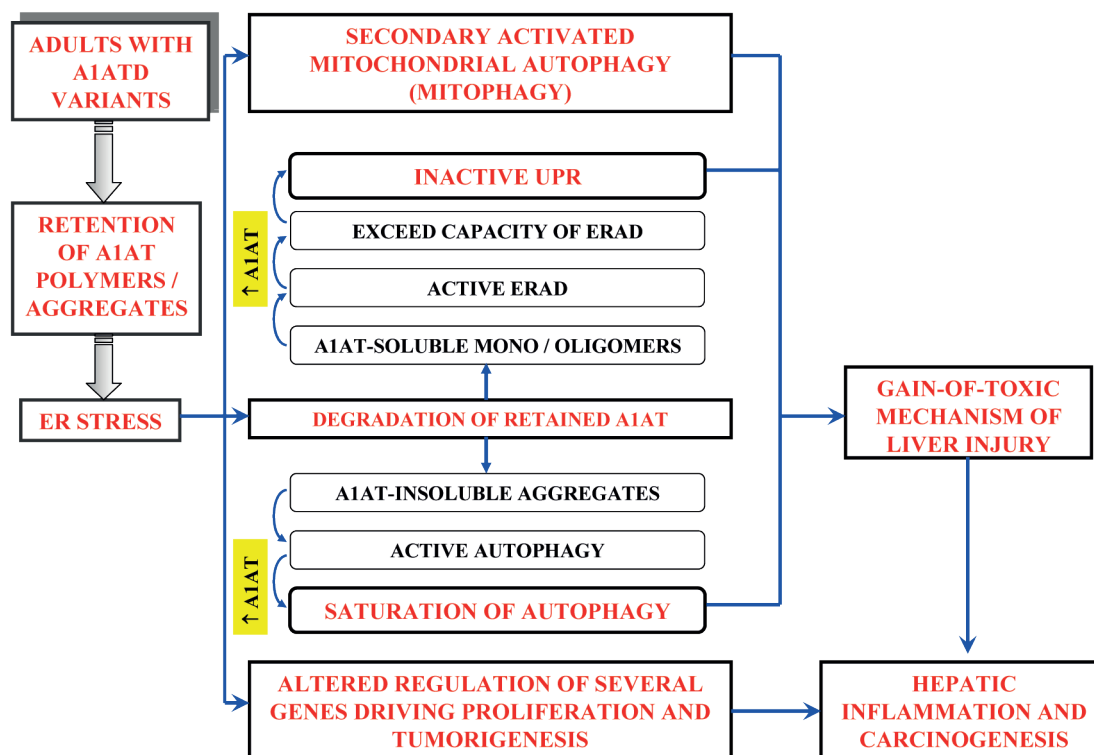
ADULTS WITH A1ATD VARIANTS

RETENTION OF A1AT POLYMERS / AGGREGATES

ER STRESS

SECONDARY ACTIVATED MITOCHONDRIAL AUTOPHAGY (MITOPHAGY)

INACTIVE UPR

↑ A1AT

EXCEED CAPACITY OF ERAD

ACTIVE ERAD

A1AT-SOLUBLE MONO / OLIGOMERS

DEGRADATION OF RETAINED A1AT

A1AT-INSOLUBLE AGGREGATES

↑ A1AT

ACTIVE AUTOPHAGY

SATURATION OF AUTOPHAGY

GAIN-OF-TOXIC MECHANISM OF LIVER INJURY

ALTERED REGULATION OF SEVERAL GENES DRIVING PROLIFERATION AND TUMORIGENESIS

HEPATIC INFLAMMATION AND CARCINOGENESIS